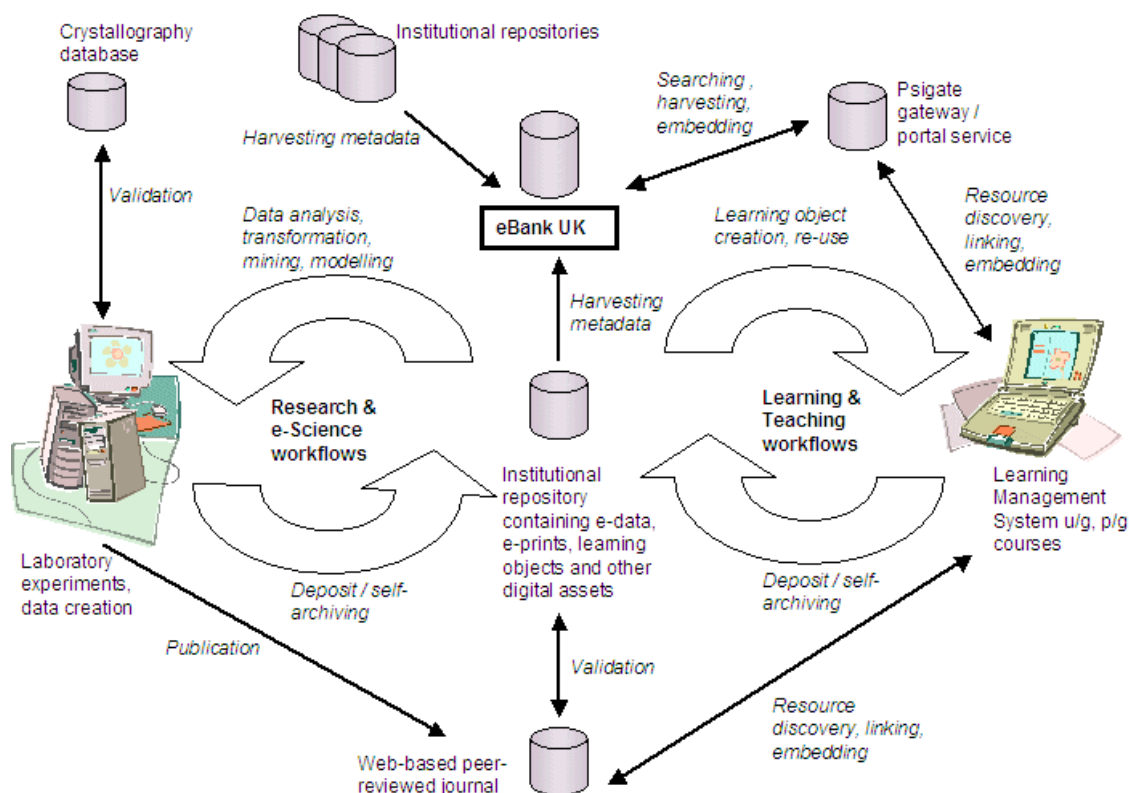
Crystallography database

Institutional repositories

Searching , harvesting, embedding

Psigate gateway / portal service

Harvesting metadata

Validation

eBank UK

Resource discovery, linking, embedding

Data analysis, transformation, mining, modelling

Learning object creation, re-use

Harvesting metadata

Research & e-Science workflows

Learning & Teaching workflows

Institutional repository containing e-data, e-prints, leaming objects and other digital assets

Learning Management System u/g, p/g courses

Laboratory experiments, data creation

Deposit / self-archiving

Deposit / self-archiving

Publication

Validation

Resource discovery, linking, embedding

Web-based peer-reviewed iournal